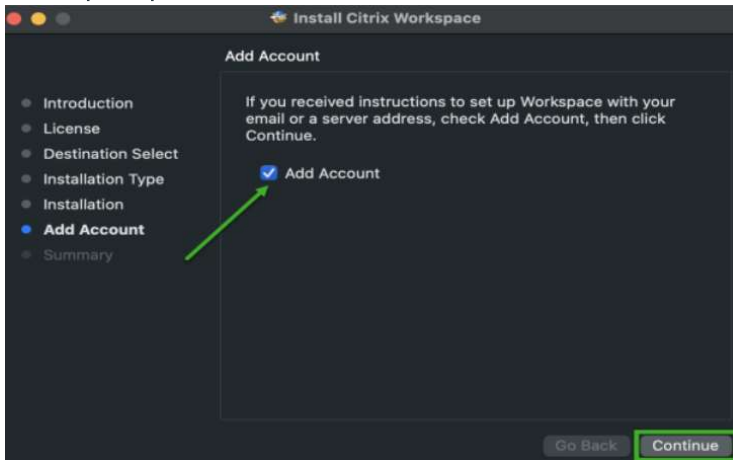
Install Citrix Workspace

Add Account

Introduction
License
Destination Select
Installation Type
Installation
Add Account
Summary

If you received instructions to set up Workspace with your email or a server address, check Add Account, then click Continue.

Add Account

Go Back
Continue